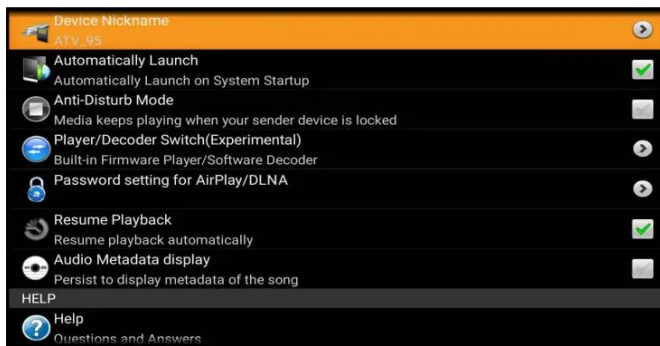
Device Nickname
ATV_95

Automatically Launch
Automatically Launch on System Startup

Anti-Disturb Mode
Media keeps playing when your sender device is locked

Player/Decoder Switch(Experimental)
Built-in Firmware Player/Software Decoder

Password setting for AirPlay/DLNA

Resume Playback
Resume playback automatically

Audio Metadata display
Persist to display metadata of the song

HELP

Help
Questions and Answers